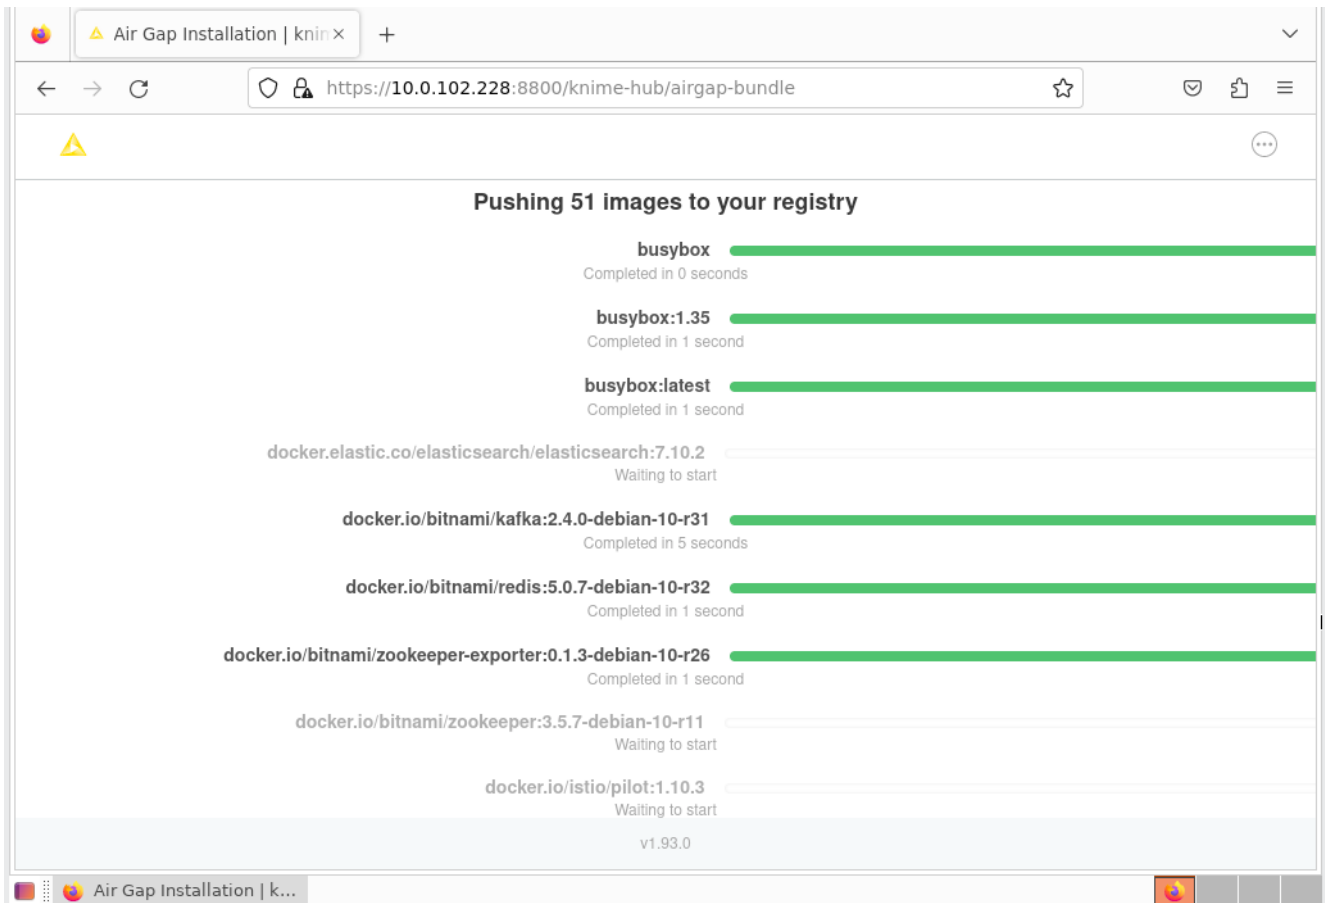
Air Gap Installation | knin ×

https://10.0.102.228:8800/knime-hub/airgap-bundle

Pushing 51 images to your registry

busybox
Completed in 0 seconds

busybox:1.35
Completed in 1 second

busybox:latest
Completed in 1 second

docker.elastic.co/elasticsearch/elasticsearch:7.10.2
Waiting to start

docker.io/bitnami/kafka:2.4.0-debian-10-r31
Completed in 5 seconds

docker.io/bitnami/redis:5.0.7-debian-10-r32
Completed in 1 second

docker.io/bitnami/zookeeper-exporter:0.1.3-debian-10-r26
Completed in 1 second

docker.io/bitnami/zookeeper:3.5.7-debian-10-r11
Waiting to start

docker.io/istio/pilot:1.10.3
Waiting to start

v1.93.0

Air Gap Installation | k...